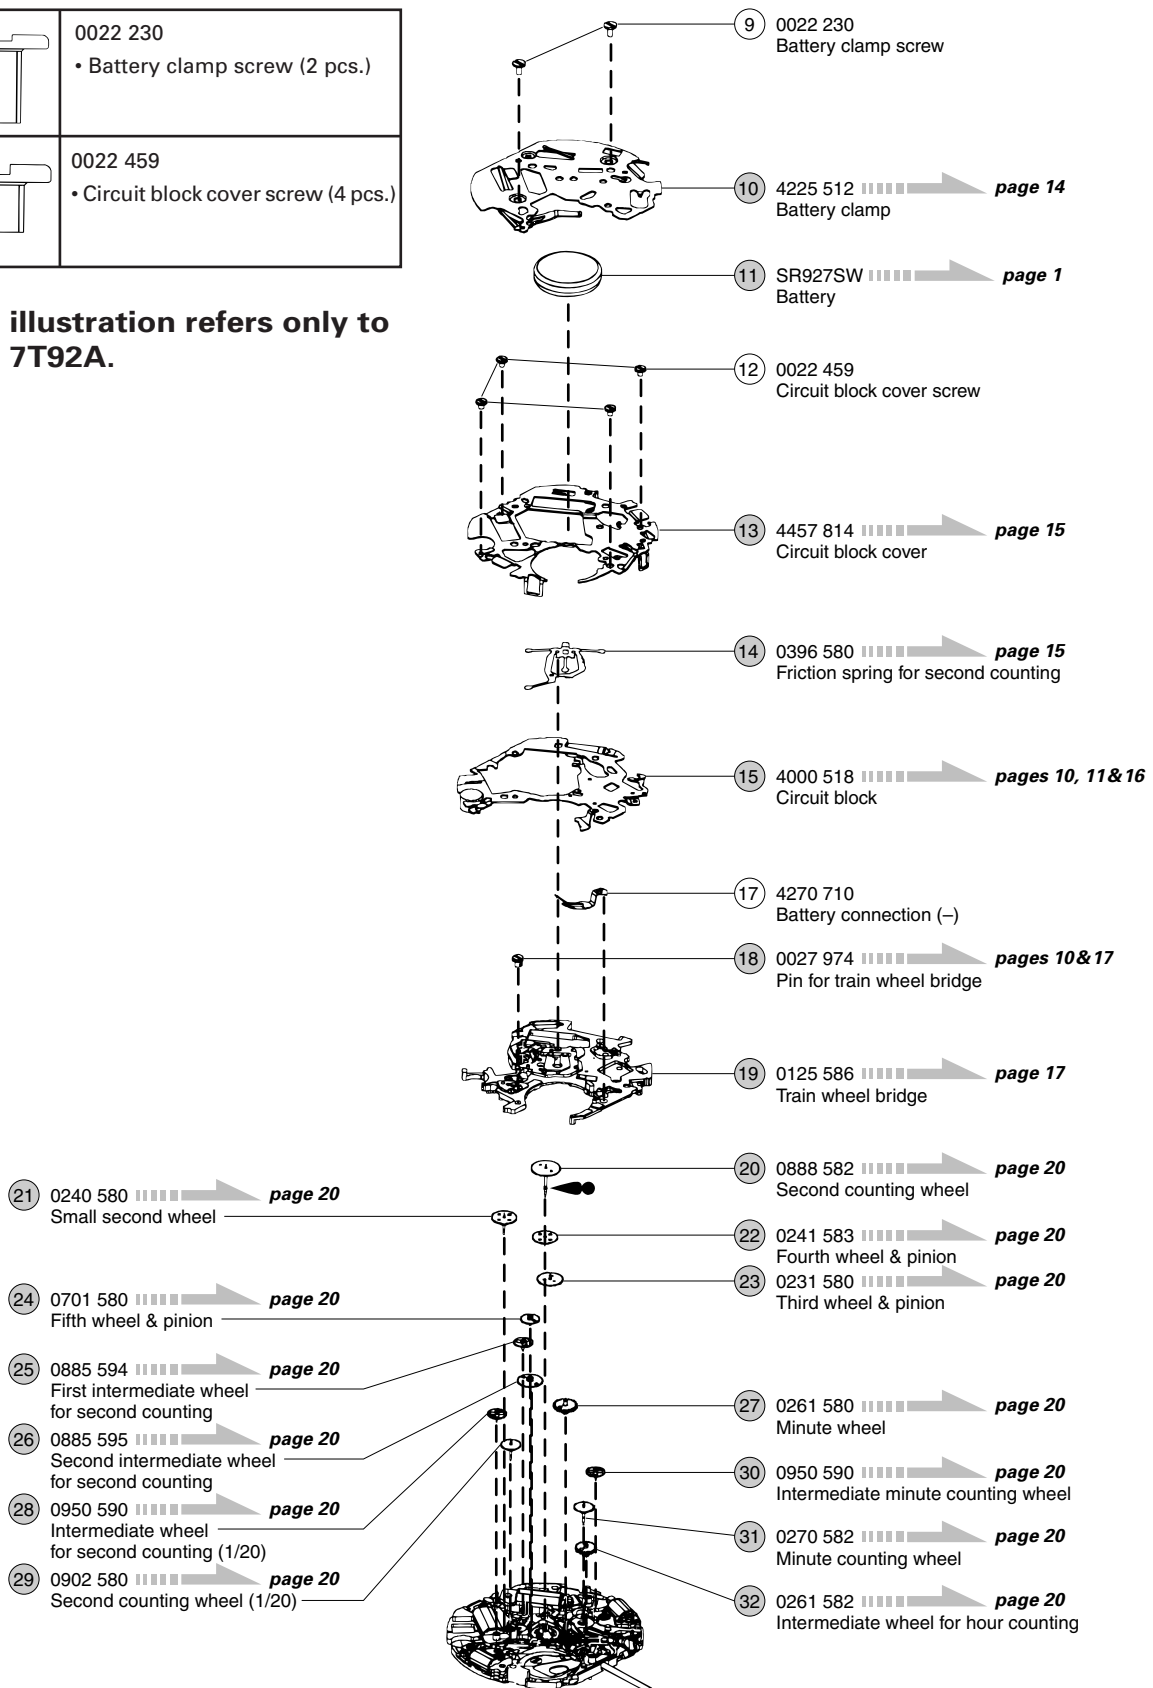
| 0022 230 • Battery clamp screw (2 pcs.) |
|---|
| 0022 459 • Circuit block cover screw (4 pcs.) |

illustration refers only to 7T92A.

9 0022 230
Battery clamp screw

10 4225 512 page 14
Battery clamp

11 SR927SW page 1
Battery

12 0022 459
Circuit block cover screw

13 4457 814 page 15
Circuit block cover

14 0396 580 page 15
Friction spring for second counting

15 4000 518 pages 10, 11&16
Circuit block

17 4270 710
Battery connection (–)

18 0027 974 pages 10&17
Pin for train wheel bridge

19 0125 586 page 17
Train wheel bridge

20 0888 582 page 20
Second counting wheel

21 0240 580 page 20
Small second wheel

22 0241 583 page 20
Fourth wheel & pinion

23 0231 580 page 20
Third wheel & pinion

24 0701 580 page 20
Fifth wheel & pinion

25 0885 594 page 20
First intermediate wheel for second counting

26 0885 595 page 20
Second intermediate wheel for second counting

27 0261 580 page 20
Minute wheel

28 0950 590 page 20
Intermediate wheel for second counting (1/20)

29 0902 580 page 20
Second counting wheel (1/20)

30 0950 590 page 20
Intermediate minute counting wheel

31 0270 582 page 20
Minute counting wheel

32 0261 582 page 20
Intermediate wheel for hour counting